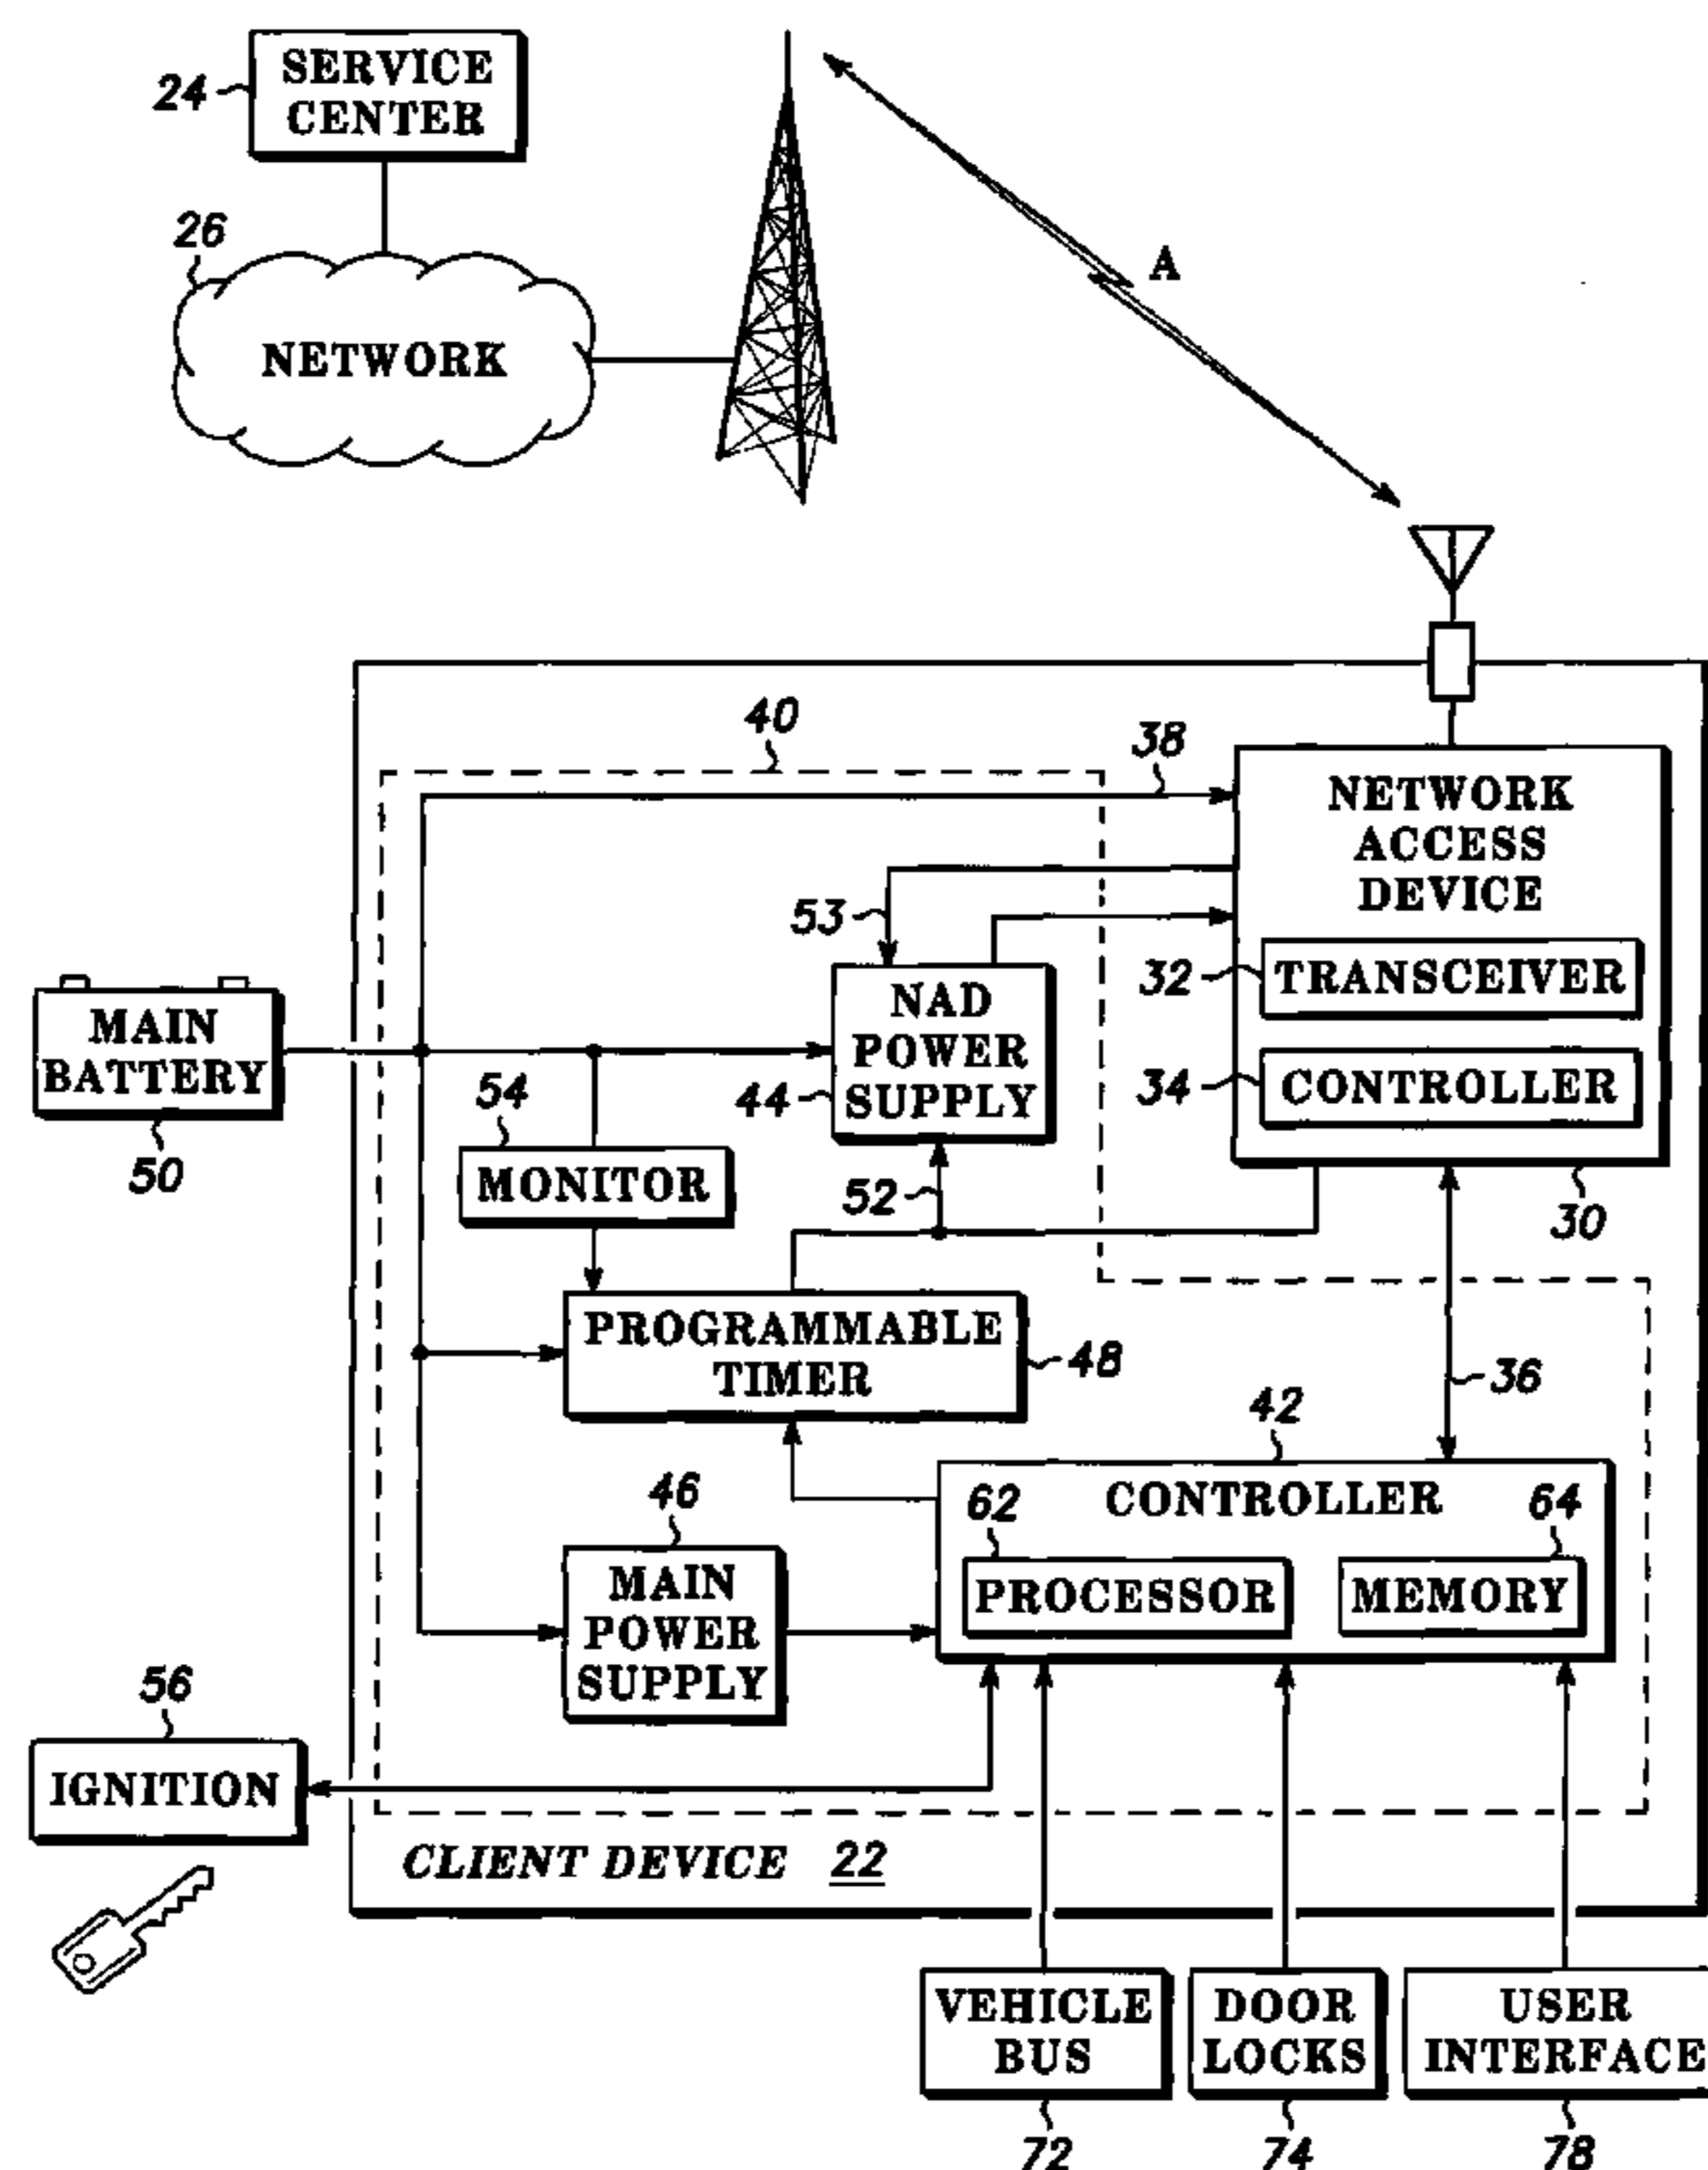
24 SERVICE CENTER

26 NETWORK

A

40

38

NETWORK ACCESS DEVICE

53

32 TRANSCEIVER

MAIN BATTERY

NAD POWER SUPPLY

34 CONTROLLER

54

44

50

MONITOR

52

30

PROGRAMMABLE TIMER

48

36

42

46

CONTROLLER

62

64

MAIN POWER SUPPLY

PROCESSOR

MEMORY

56

IGNITION

CLIENT DEVICE 22

VEHICLE BUS

DOOR LOCKS

USER INTERFACE

72

74

78